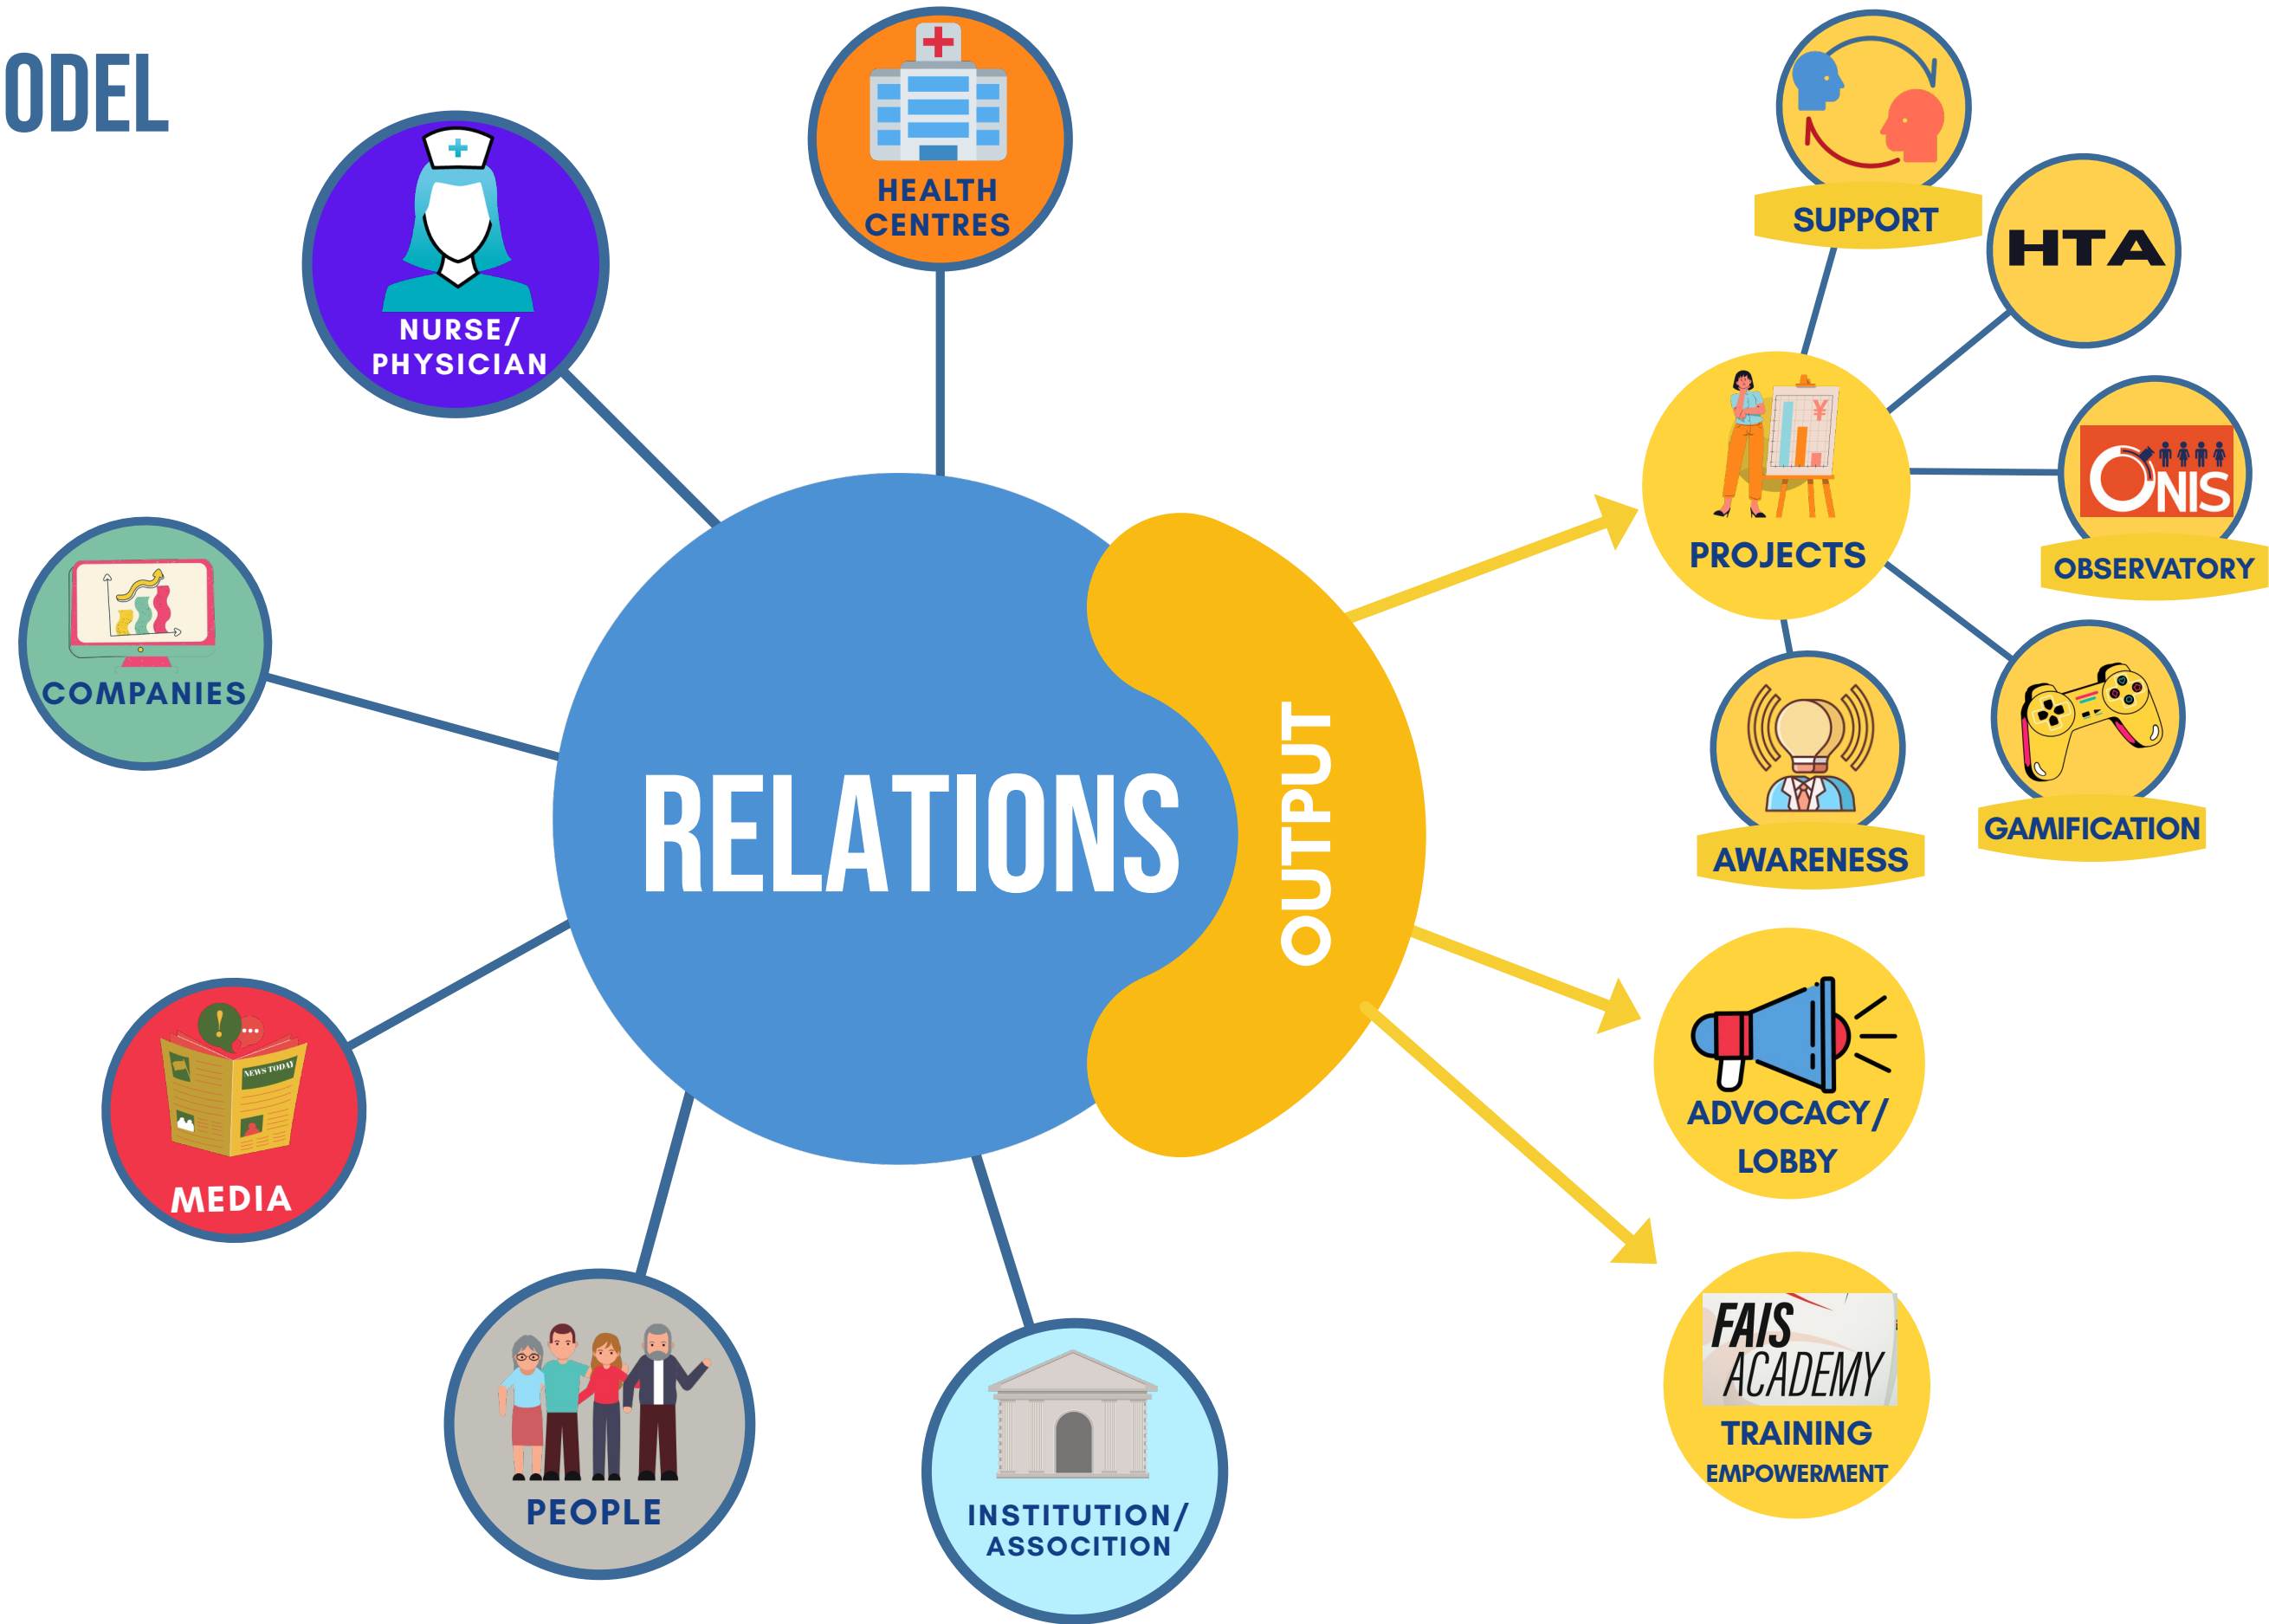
ODEL

HEALTH CENTRES

NURSE/ PHYSICIAN

COMPANIES

RELATIONS

OUTPUT

MEDIA

NEWS TODAY

PEOPLE

INSTITUTION/ ASSOCITION

SUPPORT

HTA

PROJECTS

ONIS

OBSERVATORY

AWARENESS

GAMIFICATION

ADVOCACY/ LOBBY

FAIS ACADEMY

TRAINING

EMPOWERMENT